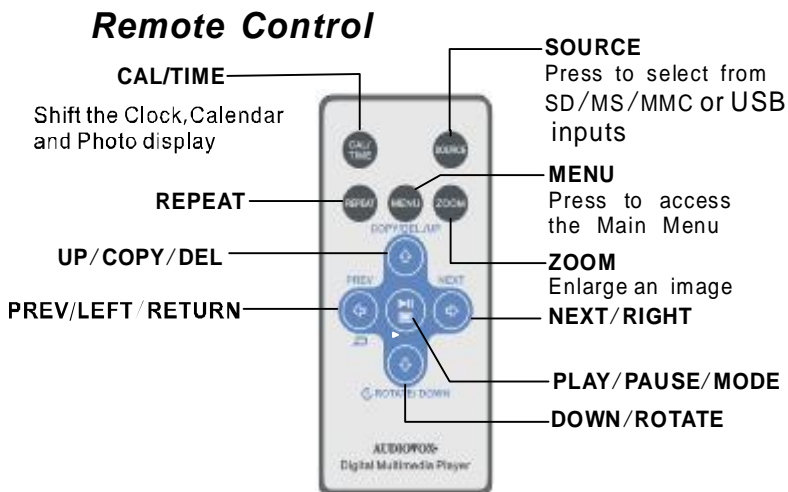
Remote Control

CAL/TIME
Shift the Clock,Calendar and Photo display

SOURCE
Press to select from SD/MS/MMC or USB inputs

MENU
Press to access the Main Menu

REPEAT

UP/COPY/DEL

ZOOM
Enlarge an image

PREV/LEFT/RETURN

NEXT/RIGHT

PLAY/PAUSE/MODE

DOWN/ROTATE

CAL/TIME
SOURCE
REPEAT
MENU
ZOOM
COPY/DEL/UP
PREV
NEXT
ROTATE/DOWN
AUDIOVOX
Digital Multimedia Player